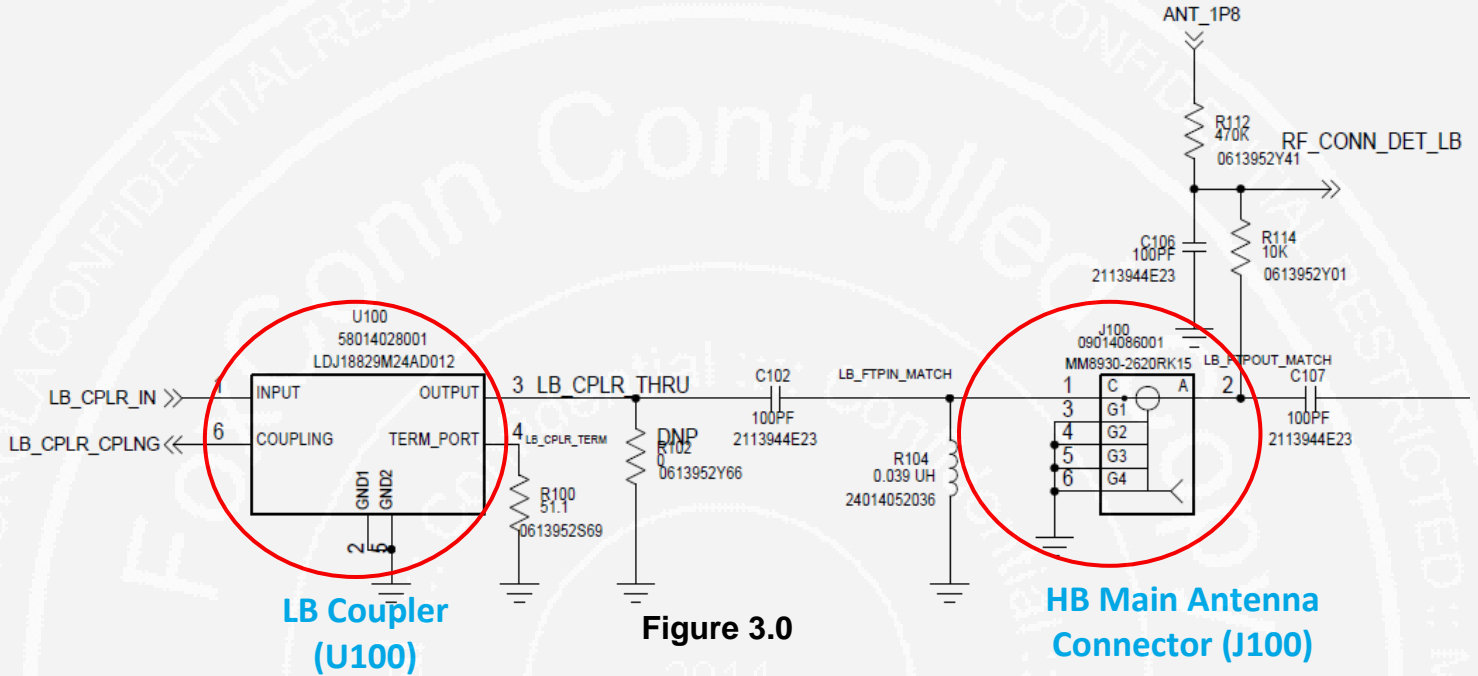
ANT_1P8

R112
470K
0613952Y41

RF_CONN_DET_LB

C106
100PF
2113944E23

R114
10K
0613952Y01

U100
58014028001
LDJ18829M24AD012

LB_CPLR_IN
1 INPUT
OUTPUT
3 LB_CPLR_THRU

LB_CPLR_CPLNG
6 COUPLING
TERM_PORT
4 LB_CPLR_TERM

GND1
GND2
2
5

R100
51.1
0613952S69

DNP
R102
0
0613952Y66

C102
100PF
2113944E23

LB_FTPIN_MATCH

R104
0.039 UH
24014052036

J100
09014086001
MM8930-2620RK15

LB_FTPOUT_MATCH

1 C A 2
3 G1
4 G2
5 G3
6 G4

C107
100PF
2113944E23

LB Coupler
(U100)

Figure 3.0

HB Main Antenna
Connector (J100)

Foxconn Controlled
Foxconn Confidential
CONFIDENTIAL RESTRICTED
2014